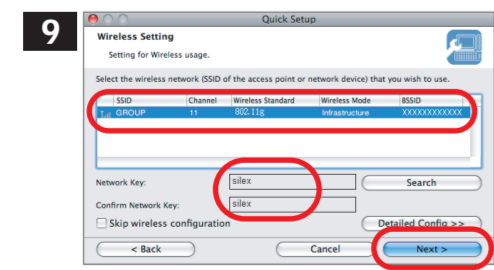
9

Quick Setup

Wireless Setting

Setting for Wireless usage.

Select the wireless network (SSID of the access point or network device) that you wish to use.

| SSID | Channel | Wireless Standard | Wireless Mode | BSSID |
|---|---|---|---|---|
| GROUP | 11 | 802.11g | Infrastructure | XXXXXXXXXXXX |

Network Key: silex

Search

Confirm Network Key: silex

Skip wireless configuration

Detailed Config >>

< Back

Cancel

Next >